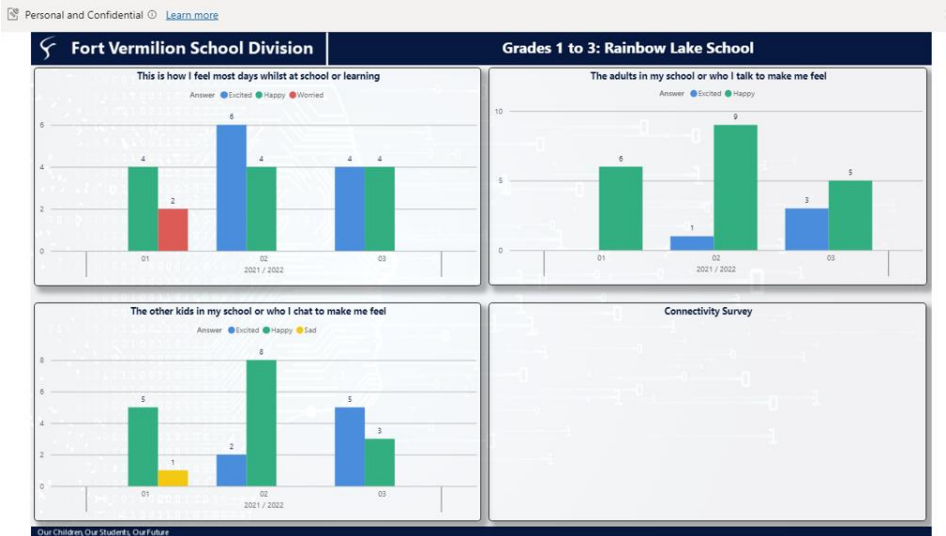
Personal and Confidential ⓘ Learn more

Fort Vermilion School Division

Grades 1 to 3: Rainbow Lake School

This is how I feel most days whilst at school or learning

Answer Excited Happy Worried

6
4
2
0

4 2 6 4 4 4

01 02 03
2021 / 2022

The adults in my school or who I talk to make me feel

Answer Excited Happy

10
5
0

6 1 9 3 5

01 02 03
2021 / 2022

The other kids in my school or who I chat to make me feel

Answer Excited Happy Sad

8
6
4
2
0

5 1 2 8 5 3

01 02 03
2021 / 2022

Connectivity Survey

Our Children, Our Students, Our Future